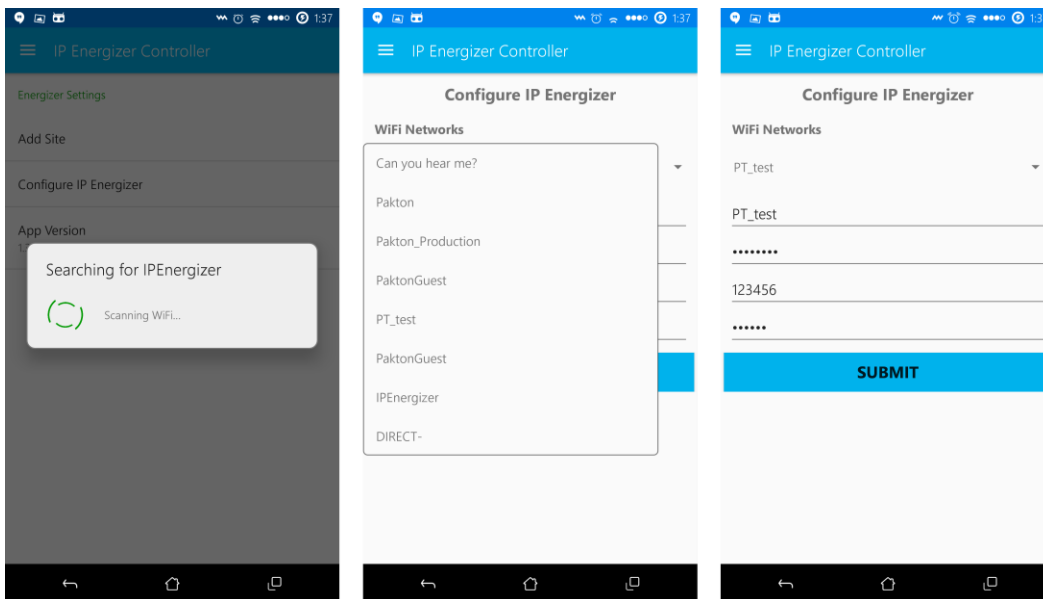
1:37

IP Energizer Controller

Energizer Settings

Add Site

Configure IP Energizer

App Version

1.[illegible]

Searching for IPEnergizer

Scanning WiFi...

1:37

IP Energizer Controller

Configure IP Energizer

WiFi Networks

Can you hear me?

Pakton

Pakton_Production

PaktonGuest

PT_test

PaktonGuest

IPEnergizer

DIRECT-

1:3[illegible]

IP Energizer Controller

Configure IP Energizer

WiFi Networks

PT_test

PT_test

••••••••

123456

••••••

SUBMIT